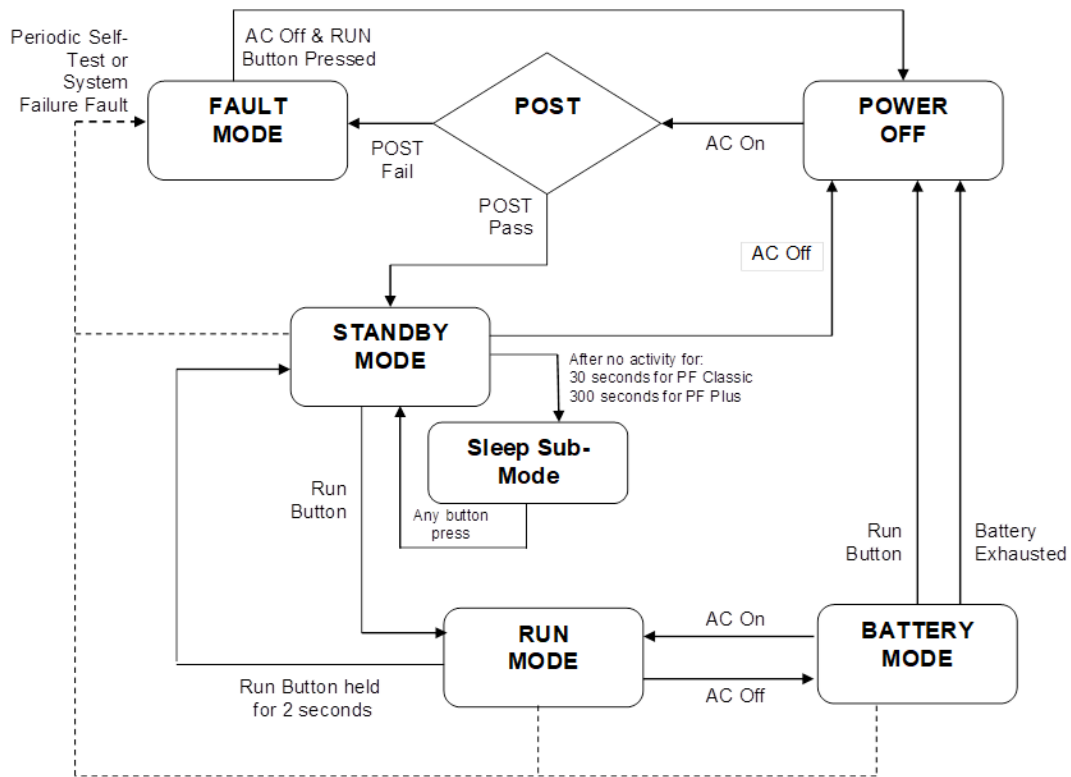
Periodic Self-Test or System Failure Fault

AC Off & RUN Button Pressed

FAULT MODE

POST

POWER OFF

POST Fail

AC On

POST Pass

AC Off

STANDBY MODE

After no activity for:
30 seconds for PF Classic
300 seconds for PF Plus

Sleep Sub-Mode

Run Button

Any button press

Run Button

Battery Exhausted

RUN MODE

AC On

BATTERY MODE

Run Button held for 2 seconds

AC Off